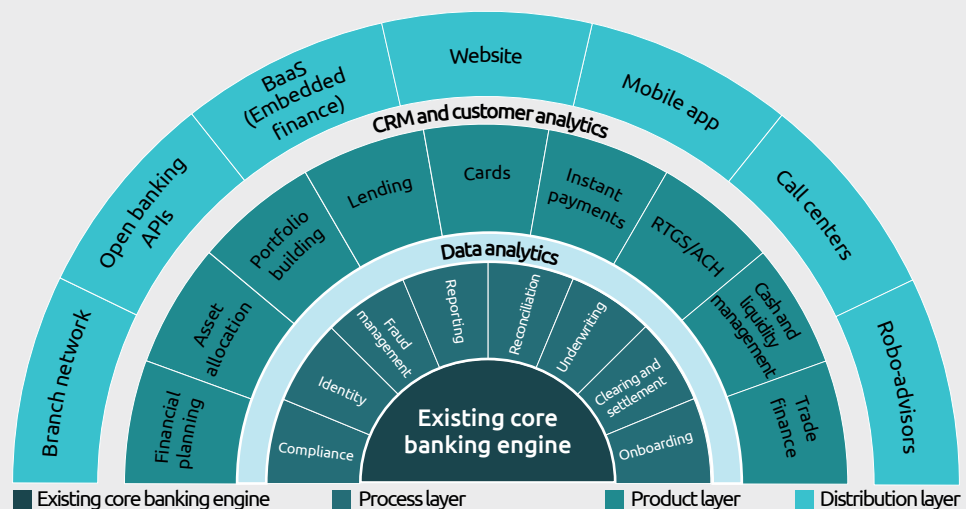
Branch network
Open banking APIs
BaaS (Embedded finance)
Website
Mobile app
Call centers
Robo-advisors

CRM and customer analytics

Financial planning
Asset allocation
Portfolio building
Lending
Cards
Instant payments
RTGS/ACH
Cash and liquidity management
Trade finance

Data analytics

Compliance
Identity
Fraud management
Reporting
Reconciliation
Underwriting
Clearing and settlement
Onboarding

Existing core banking engine

Existing core banking engine
Process layer
Product layer
Distribution layer